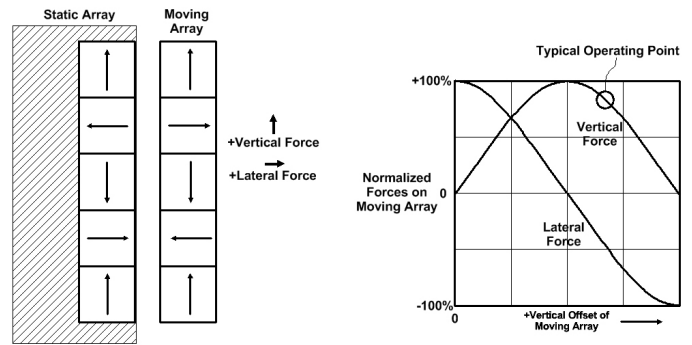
Static Array

Moving Array

+Vertical Force

+Lateral Force

Typical Operating Point

+100%

Vertical Force

Normalized Forces on Moving Array

0

Lateral Force

-100%

0

+Vertical Offset of Moving Array